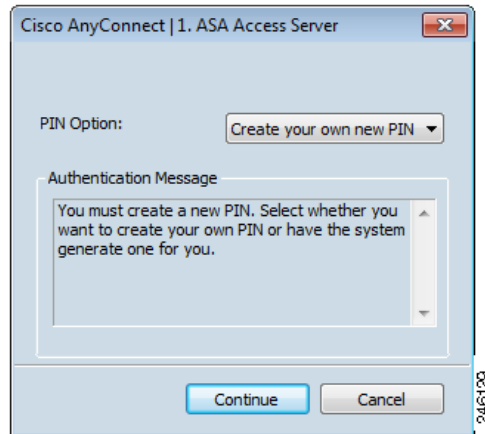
Cisco AnyConnect | 1. ASA Access Server

PIN Option:

Create your own new PIN

Authentication Message

You must create a new PIN. Select whether you want to create your own PIN or have the system generate one for you.

Continue

Cancel

246129